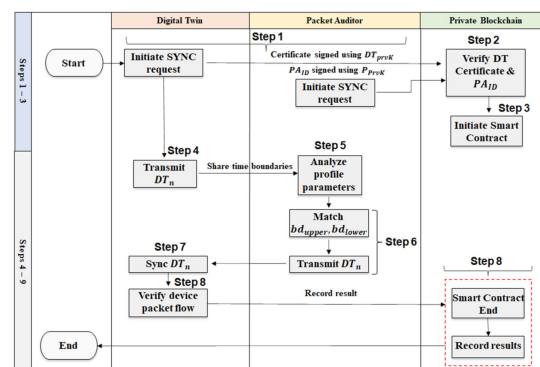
Digital Twin

Packet Auditor

Private Blockchain

Steps 1 – 3

Start

Step 1

Initiate SYNC request

Certificate signed using $DT_{prvK}$

$PA_{ID}$ signed using $P_{prvK}$

Initiate SYNC request

Step 2

Verify DT Certificate & $PA_{ID}$

Step 3

Initiate Smart Contract

Steps 4 – 9

Step 4

Transmit $DT_n$

Share time boundaries

Step 5

Analyze profile parameters

Match $bd_{upper}, bd_{lower}$

Step 6

Transmit $DT_n$

Step 7

Sync $DT_n$

Step 8

Verify device packet flow

Record result

Step 8

Smart Contract End

Record results

End